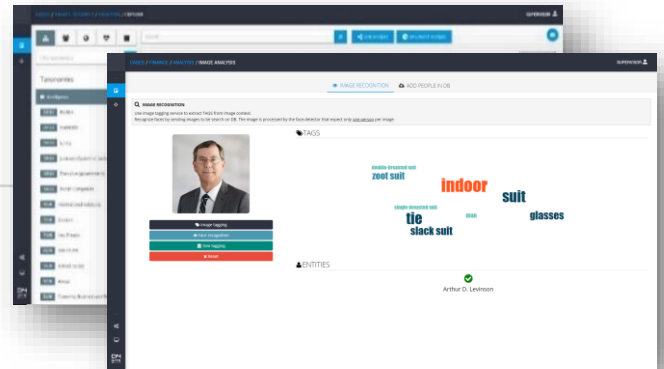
SUPERVISOR

Search

Taxonomies

Intelligence

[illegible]

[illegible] / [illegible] / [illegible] / IMAGE ANALYSIS

SUPERVISOR

IMAGE RECOGNITION

ADD PEOPLE IN DB

IMAGE RECOGNITION

Use image tagging service to extract TAGS from image content.
Recognize faces by sending images to be search on DB. The image is processed by the face detector that expect only one person per image.

TAGS

double-breasted suit
zoot suit
indoor
suit
single-breasted suit
tie
man
glasses
slack suit

Image tagging
Face recognition
Save tagging
Reset

ENTITIES

Arthur D. Levinson